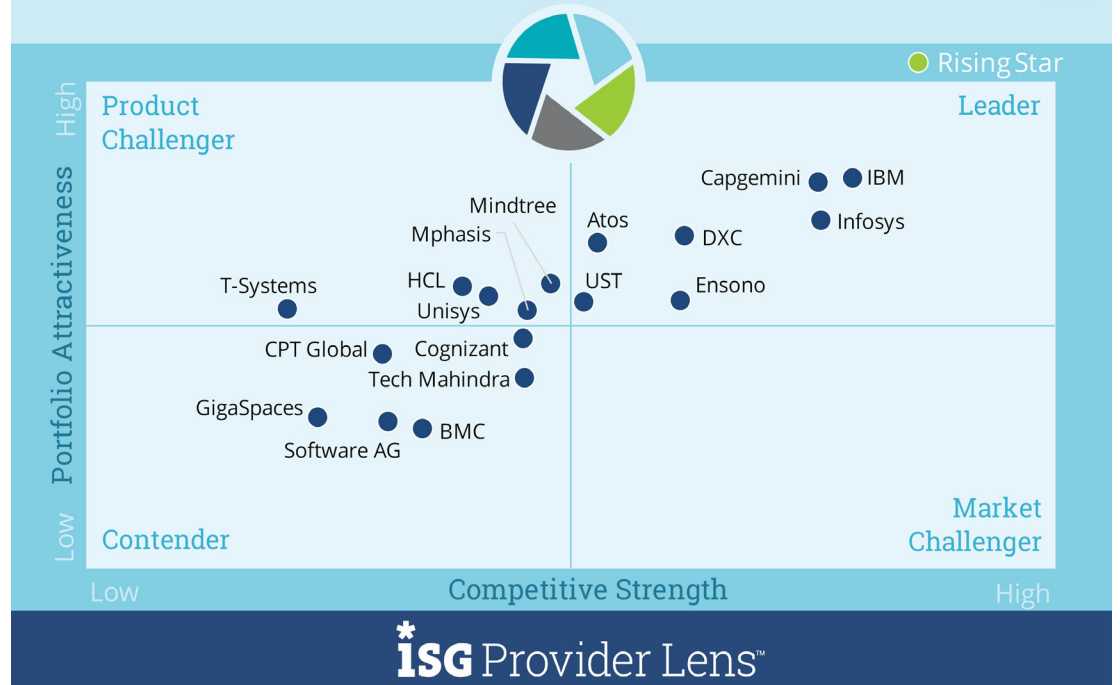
Rising Star

High

Portfolio Attractiveness

Low

Product Challenger

Leader

Capgemini

IBM

Infosys

Mindtree

Atos

DXC

Mphasis

HCL

UST

Ensono

T-Systems

Unisys

CPT Global

Cognizant

Tech Mahindra

GigaSpaces

BMC

Software AG

Contender

Market Challenger

Low

Competitive Strength

High

ISG Provider Lens™